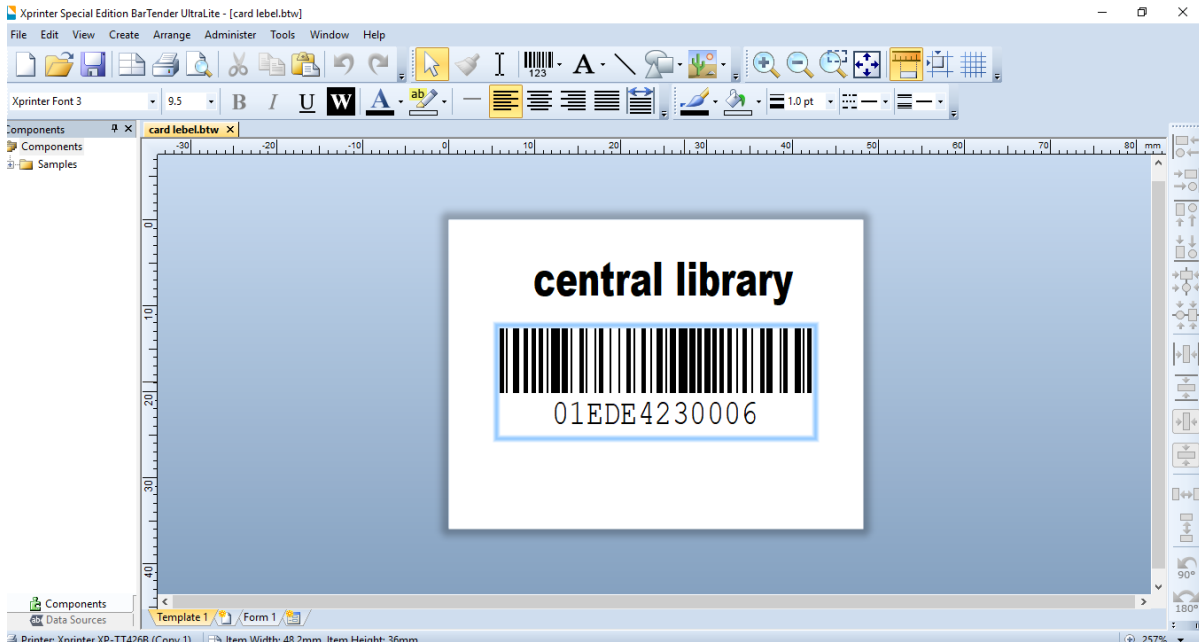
Xprinter Special Edition BarTender UltraLite - [card lebel.btw]

File Edit View Create Arrange Administer Tools Window Help

123

Xprinter Font 3 9.5 B I U W A

1.0 pt

Components

Components

Samples

card lebel.btw

-30 -20 -10 0 10 20 30 40 50 60 70 80 mm

0 10 20 30 40

central library

01EDE4230006

Components

Data Sources

Template 1 Form 1

Printer: Xprinter XP-TT426B (Copy 1) Item Width: 48.2mm Item Height: 36mm

257%

90°

180°